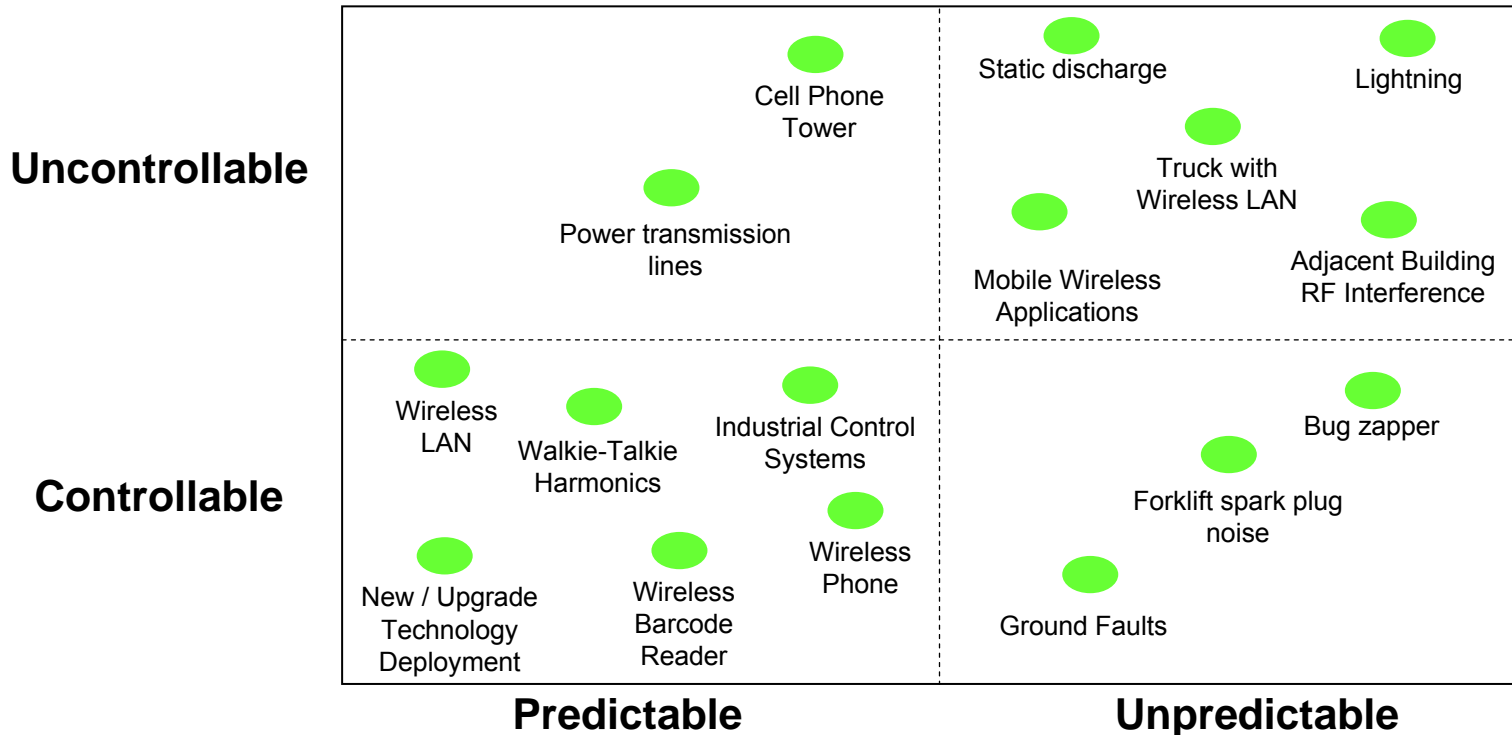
Uncontrollable

Cell Phone Tower

Power transmission lines

Static discharge

Lightning

Truck with Wireless LAN

Mobile Wireless Applications

Adjacent Building RF Interference

Controllable

Wireless LAN

Walkie-Talkie Harmonics

Industrial Control Systems

Wireless Phone

New / Upgrade Technology Deployment

Wireless Barcode Reader

Bug zapper

Forklift spark plug noise

Ground Faults

Predictable

Unpredictable